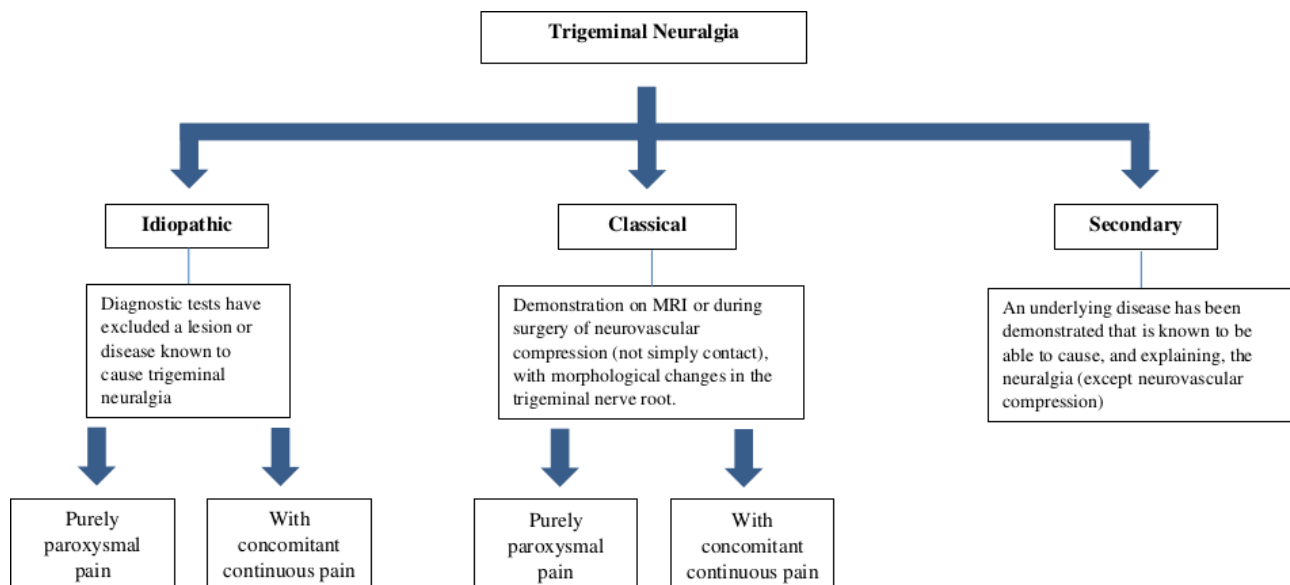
Trigeminal Neuralgia

Idiopathic

Diagnostic tests have excluded a lesion or disease known to cause trigeminal neuralgia

Purely paroxysmal pain

With concomitant continuous pain

Classical

Demonstration on MRI or during surgery of neurovascular compression (not simply contact), with morphological changes in the trigeminal nerve root.

Purely paroxysmal pain

With concomitant continuous pain

Secondary

An underlying disease has been demonstrated that is known to be able to cause, and explaining, the neuralgia (except neurovascular compression)